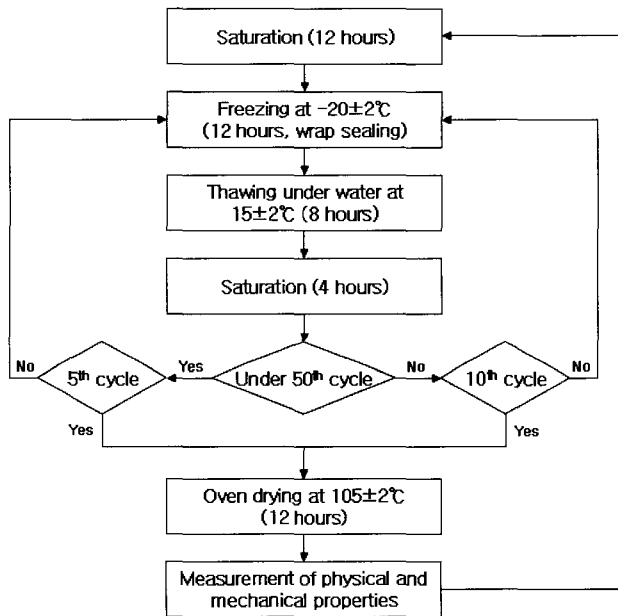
Saturation (12 hours)

Freezing at $-20\pm2$℃ (12 hours, wrap sealing)

Thawing under water at $15\pm2$℃ (8 hours)

Saturation (4 hours)

No

$5^{th}$ cycle

Yes

Under $50^{th}$ cycle

No

$10^{th}$ cycle

No

Yes

Yes

Oven drying at $105\pm2$℃ (12 hours)

Measurement of physical and mechanical properties